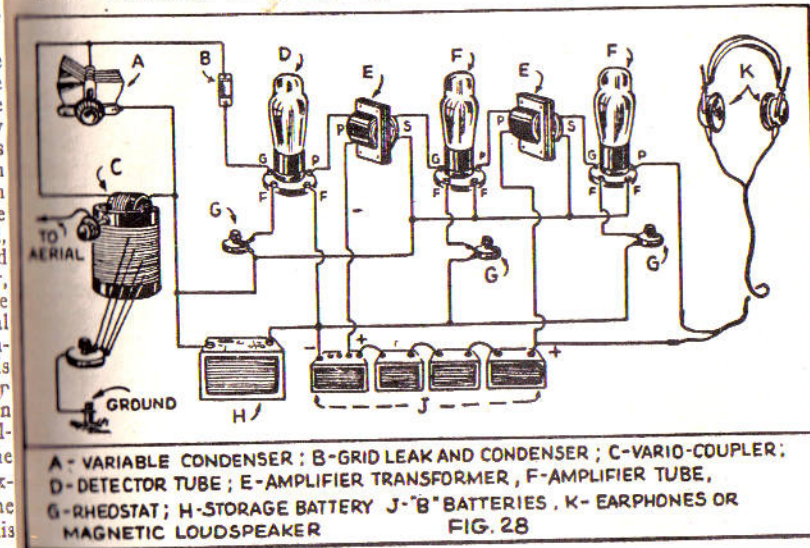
A
B
D
F
F
E
E
K
C
P
S
P
S
G
P
G
P
G
P
F
F
F
F
F
F
G
TO AERIAL
G
G
-
+
-
+
GROUND
H
J

A - VARIABLE CONDENSER ; B-GRID LEAK AND CONDENSER ; C-VARIO-COUPLER ; D-DETECTOR TUBE ; E-AMPLIFIER TRANSFORMER , F-AMPLIFIER TUBE, G-RHEOSTAT ; H-STORAGE BATTERY J-"B" BATTERIES . K- EARPHONES OR MAGNETIC LOUDSPEAKER FIG. 28